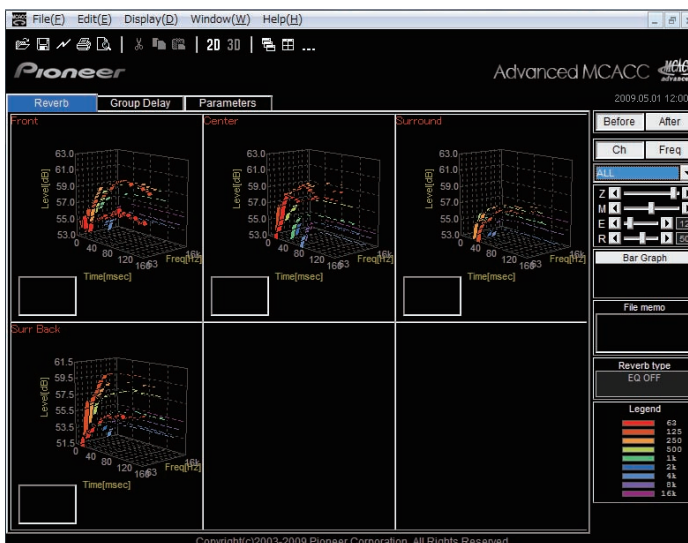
File(F) Edit(E) Display(D) Window(W) Help(H)

2D 3D

Pioneer

Advanced MCACC

Reverb | Group Delay | Parameters

2009.05.01 12:00

Front

63.0
61.0
59.0
57.0
55.0
53.0
Level[dB]
0 40 80 120 160
Time[msec]
63 16k
Freq[Hz]

Center

63.0
61.0
59.0
57.0
55.0
53.0
Level[dB]
0 40 80 120 160
Time[msec]
63 16k
Freq[Hz]

Surround

63.0
61.0
59.0
57.0
55.0
53.0
Level[dB]
0 40 80 120 160
Time[msec]
63 16k
Freq[Hz]

Surr Back

61.5
59.5
57.5
55.5
53.5
51.5
Level[dB]
0 40 80 120 160
Time[msec]
63 16k
Freq[Hz]

Before | After

Ch | Freq

ALL

Z
M
E
R

Bar Graph

File memo

Reverb type
EQ OFF

Legend
63
125
250
500
1k
2k
4k
8k
16k

Copyright(c)2003-2009 Pioneer Corporation. All Rights Reserved.